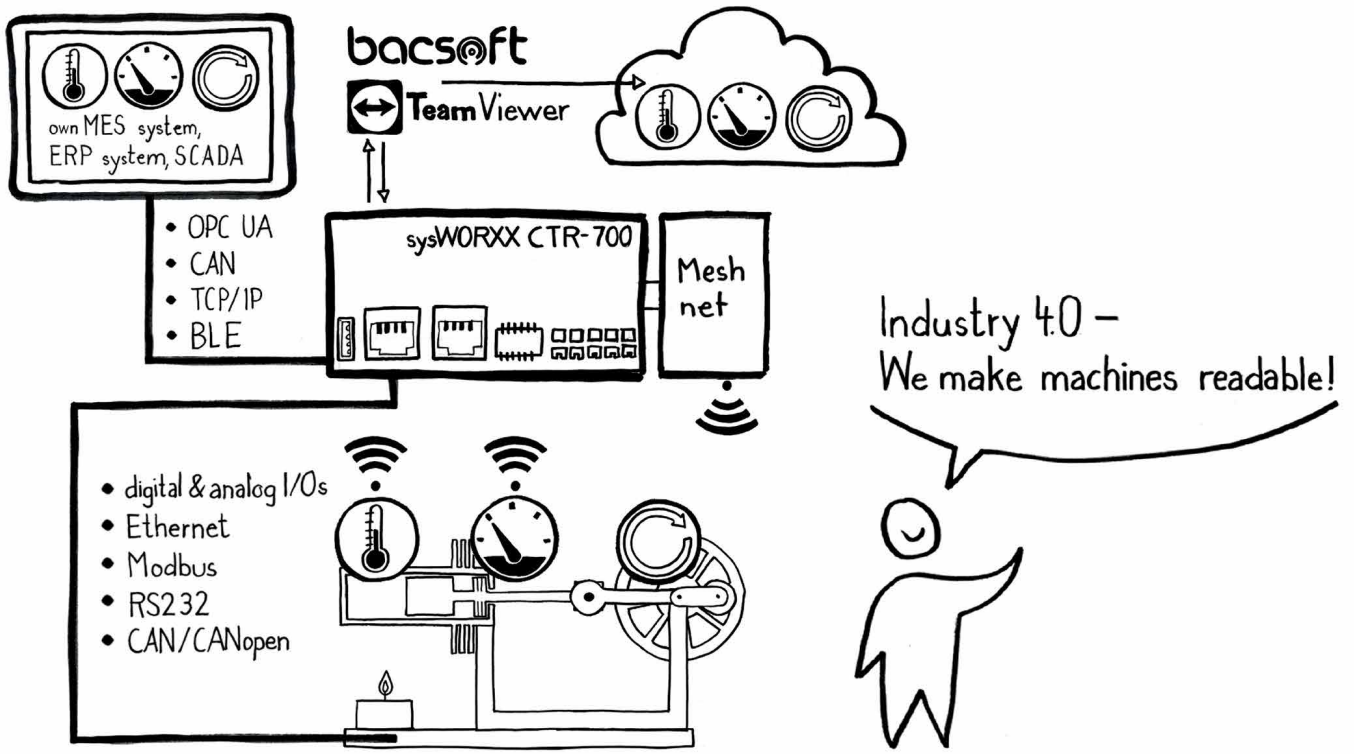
own MES system,
ERP system, SCADA

bacsoft

TeamViewer

• OPC UA
• CAN
• TCP/IP
• BLE

sysWORXX CTR-700

Mesh net

Industry 4.0 –
We make machines readable!

• digital & analog I/Os
• Ethernet
• Modbus
• RS232
• CAN/CANopen